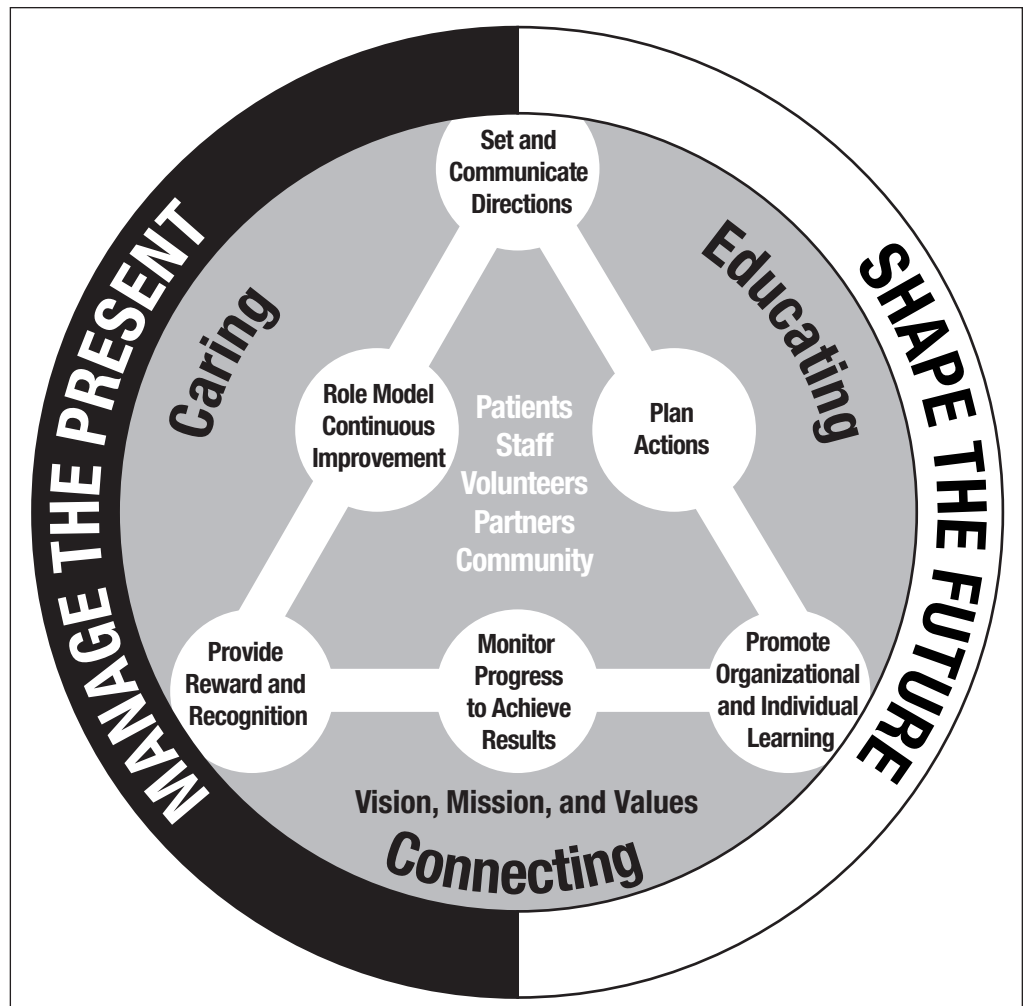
MANAGE THE PRESENT

SHAPE THE FUTURE

Set and Communicate Directions

Caring

Educating

Role Model Continuous Improvement

Patients
Staff
Volunteers
Partners
Community

Plan Actions

Provide Reward and Recognition

Monitor Progress to Achieve Results

Promote Organizational and Individual Learning

Vision, Mission, and Values

Connecting